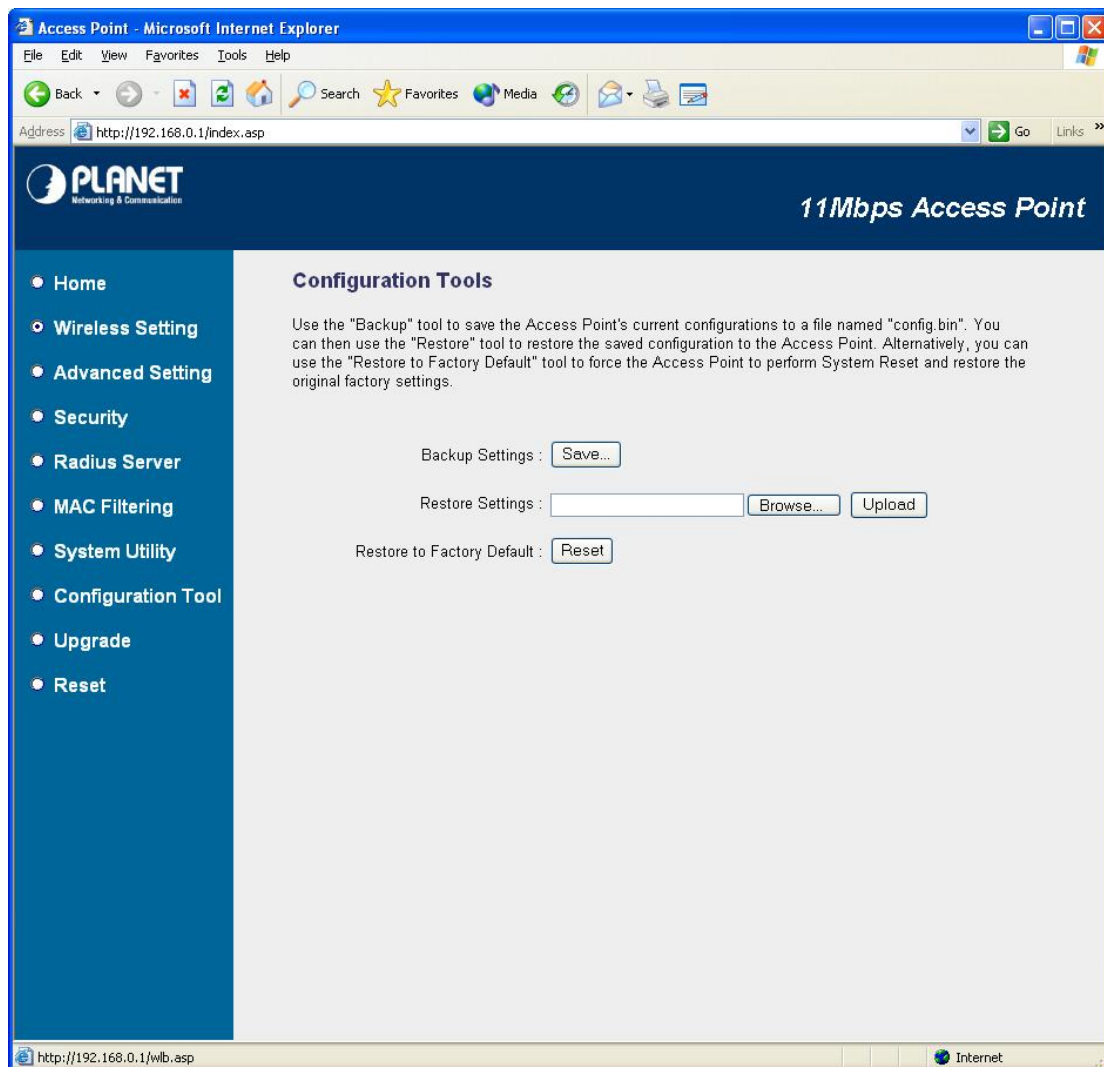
Access Point - Microsoft Internet Explorer

File Edit View Favorites Tools Help

Back Search Favorites Media

Address http://192.168.0.1/index.asp Go Links

PLANET
Networking & Communication

11Mbps Access Point

Home
Wireless Setting
Advanced Setting
Security
Radius Server
MAC Filtering
System Utility
Configuration Tool
Upgrade
Reset

Configuration Tools

Use the "Backup" tool to save the Access Point's current configurations to a file named "config.bin". You can then use the "Restore" tool to restore the saved configuration to the Access Point. Alternatively, you can use the "Restore to Factory Default" tool to force the Access Point to perform System Reset and restore the original factory settings.

Backup Settings : Save...

Restore Settings : Browse... Upload

Restore to Factory Default : Reset

http://192.168.0.1/wlb.asp

Internet